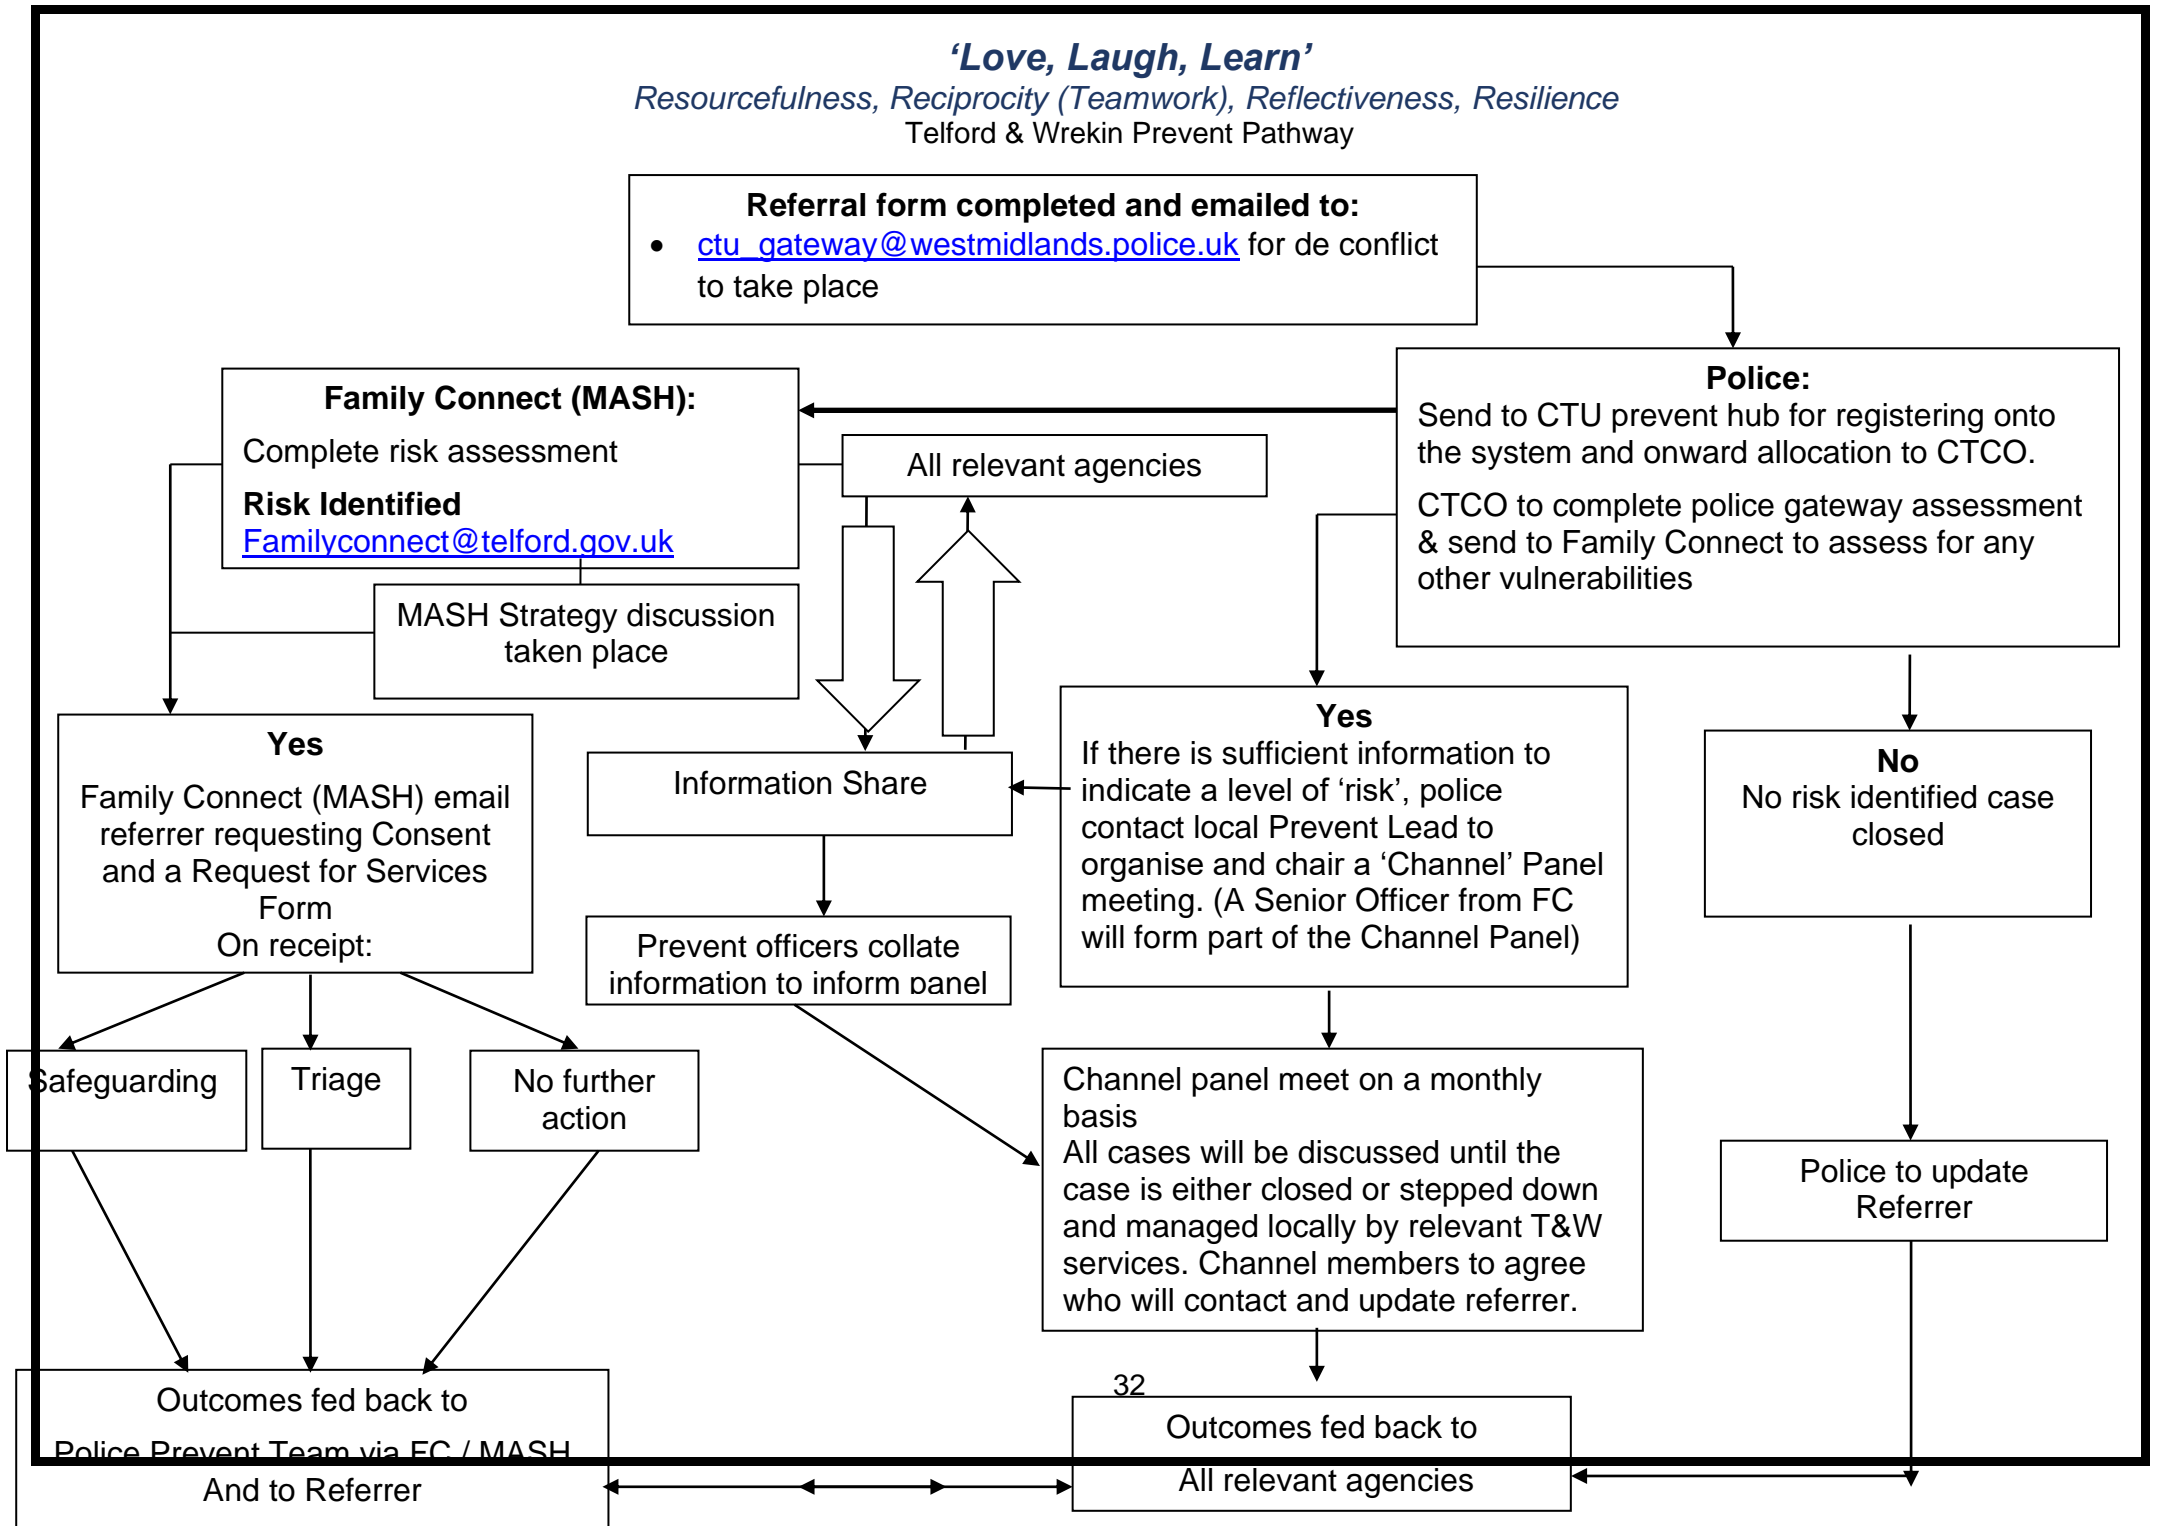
‘Love, Laugh, Learn’
Resourcefulness, Reciprocity (Teamwork), Reflectiveness, Resilience
Telford & Wrekin Prevent Pathway

Referral form completed and emailed to:
• ctu_gateway@westmidlands.police.uk for de conflict to take place

Police:
Send to CTU prevent hub for registering onto the system and onward allocation to CTCO.
CTCO to complete police gateway assessment & send to Family Connect to assess for any other vulnerabilities

Family Connect (MASH):
Complete risk assessment
Risk Identified
Familyconnect@telford.gov.uk

All relevant agencies

MASH Strategy discussion taken place

Yes
Family Connect (MASH) email referrer requesting Consent and a Request for Services Form
On receipt:

Information Share

Yes
If there is sufficient information to indicate a level of ‘risk’, police contact local Prevent Lead to organise and chair a ‘Channel’ Panel meeting. (A Senior Officer from FC will form part of the Channel Panel)

No
No risk identified case closed

Prevent officers collate information to inform panel

Safeguarding

Triage

No further action

Channel panel meet on a monthly basis
All cases will be discussed until the case is either closed or stepped down and managed locally by relevant T&W services. Channel members to agree who will contact and update referrer.

Police to update Referrer

Outcomes fed back to
Police Prevent Team via FC / MASH
And to Referrer

32

Outcomes fed back to
All relevant agencies